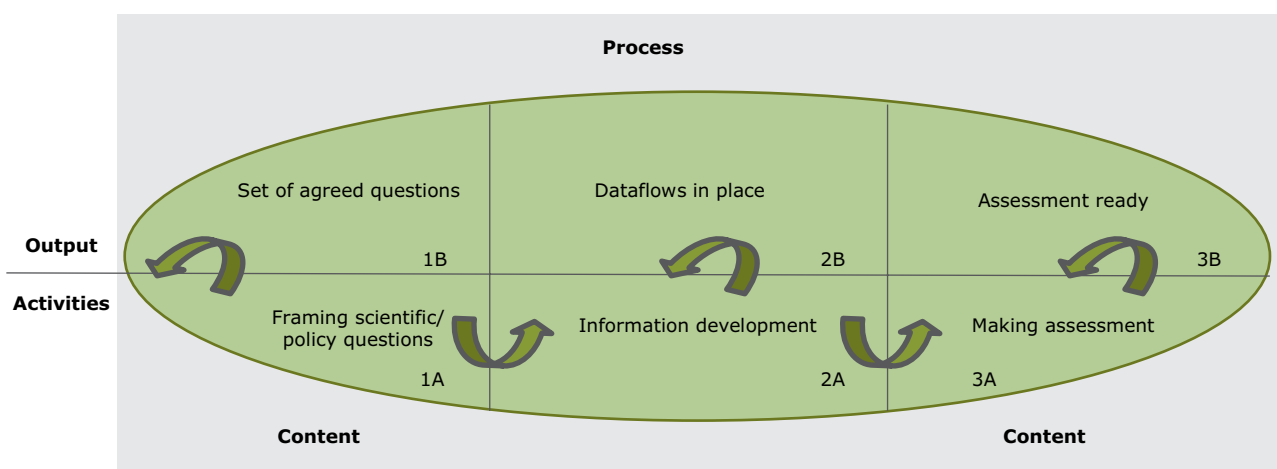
Process

Output

Activities

Set of agreed questions

Dataflows in place

Assessment ready

1B

2B

3B

Framing scientific/ policy questions

Information development

Making assessment

1A

2A

3A

Content

Content